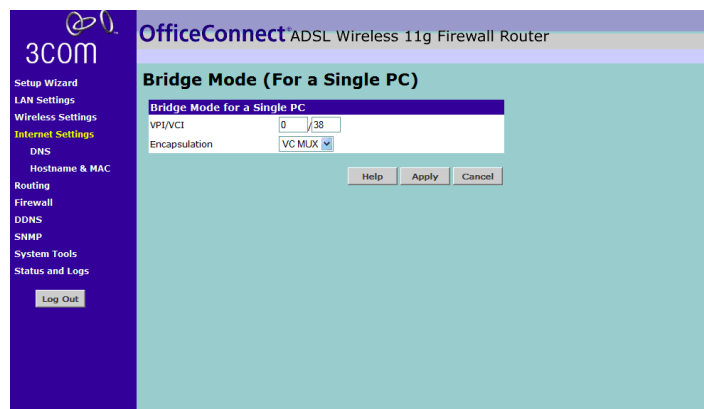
3COM

OfficeConnect® ADSL Wireless 11g Firewall Router

Setup Wizard
LAN Settings
Wireless Settings
Internet Settings
DNS
Hostname & MAC
Routing
Firewall
DDNS
SNMP
System Tools
Status and Logs

Log Out

Bridge Mode (For a Single PC)

| Bridge Mode for a Single PC | |
|---|---|
| VPI/VCI | 0 / 38 |
| Encapsulation | VC MUX |

Help Apply Cancel